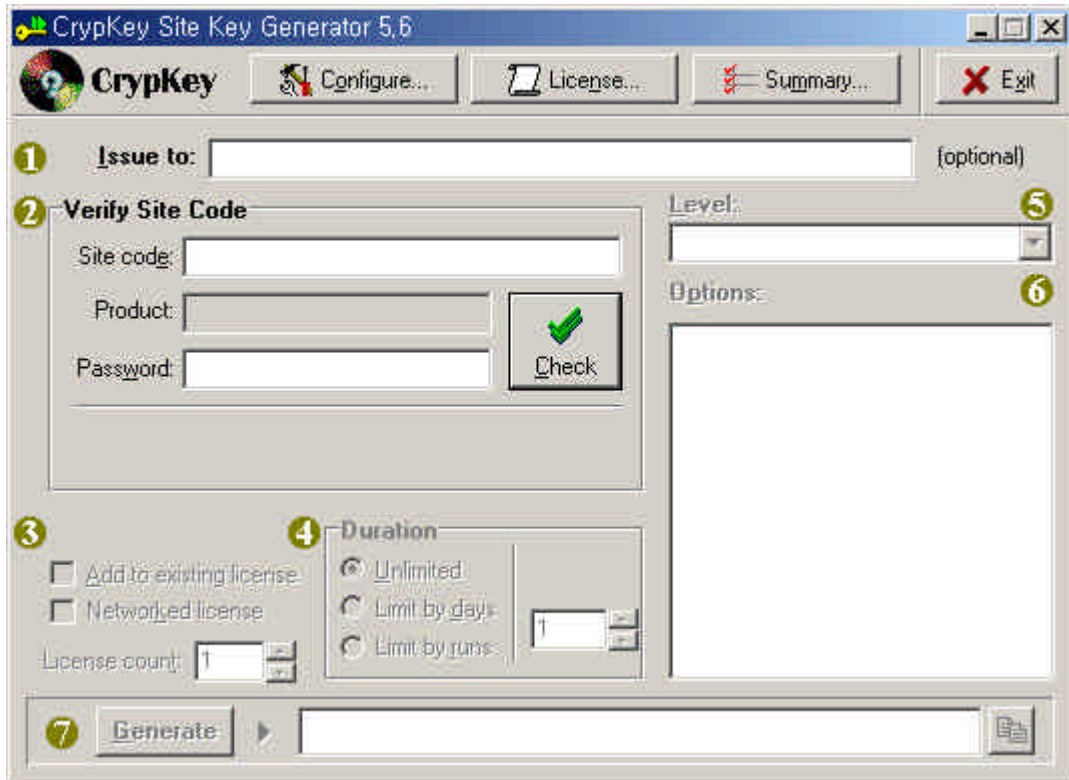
CrypKey Site Key Generator 5,6

CrypKey

Configure...

License...

Summary...

Exit

1

Issue to:

(optional)

2

Verify Site Code

Site code:

Product:

Password:

Check

Level:

5

Options:

6

3

Add to existing license

Networked license

License count: 1

4

Duration

Unlimited

Limit by days

Limit by runs

1

7

Generate